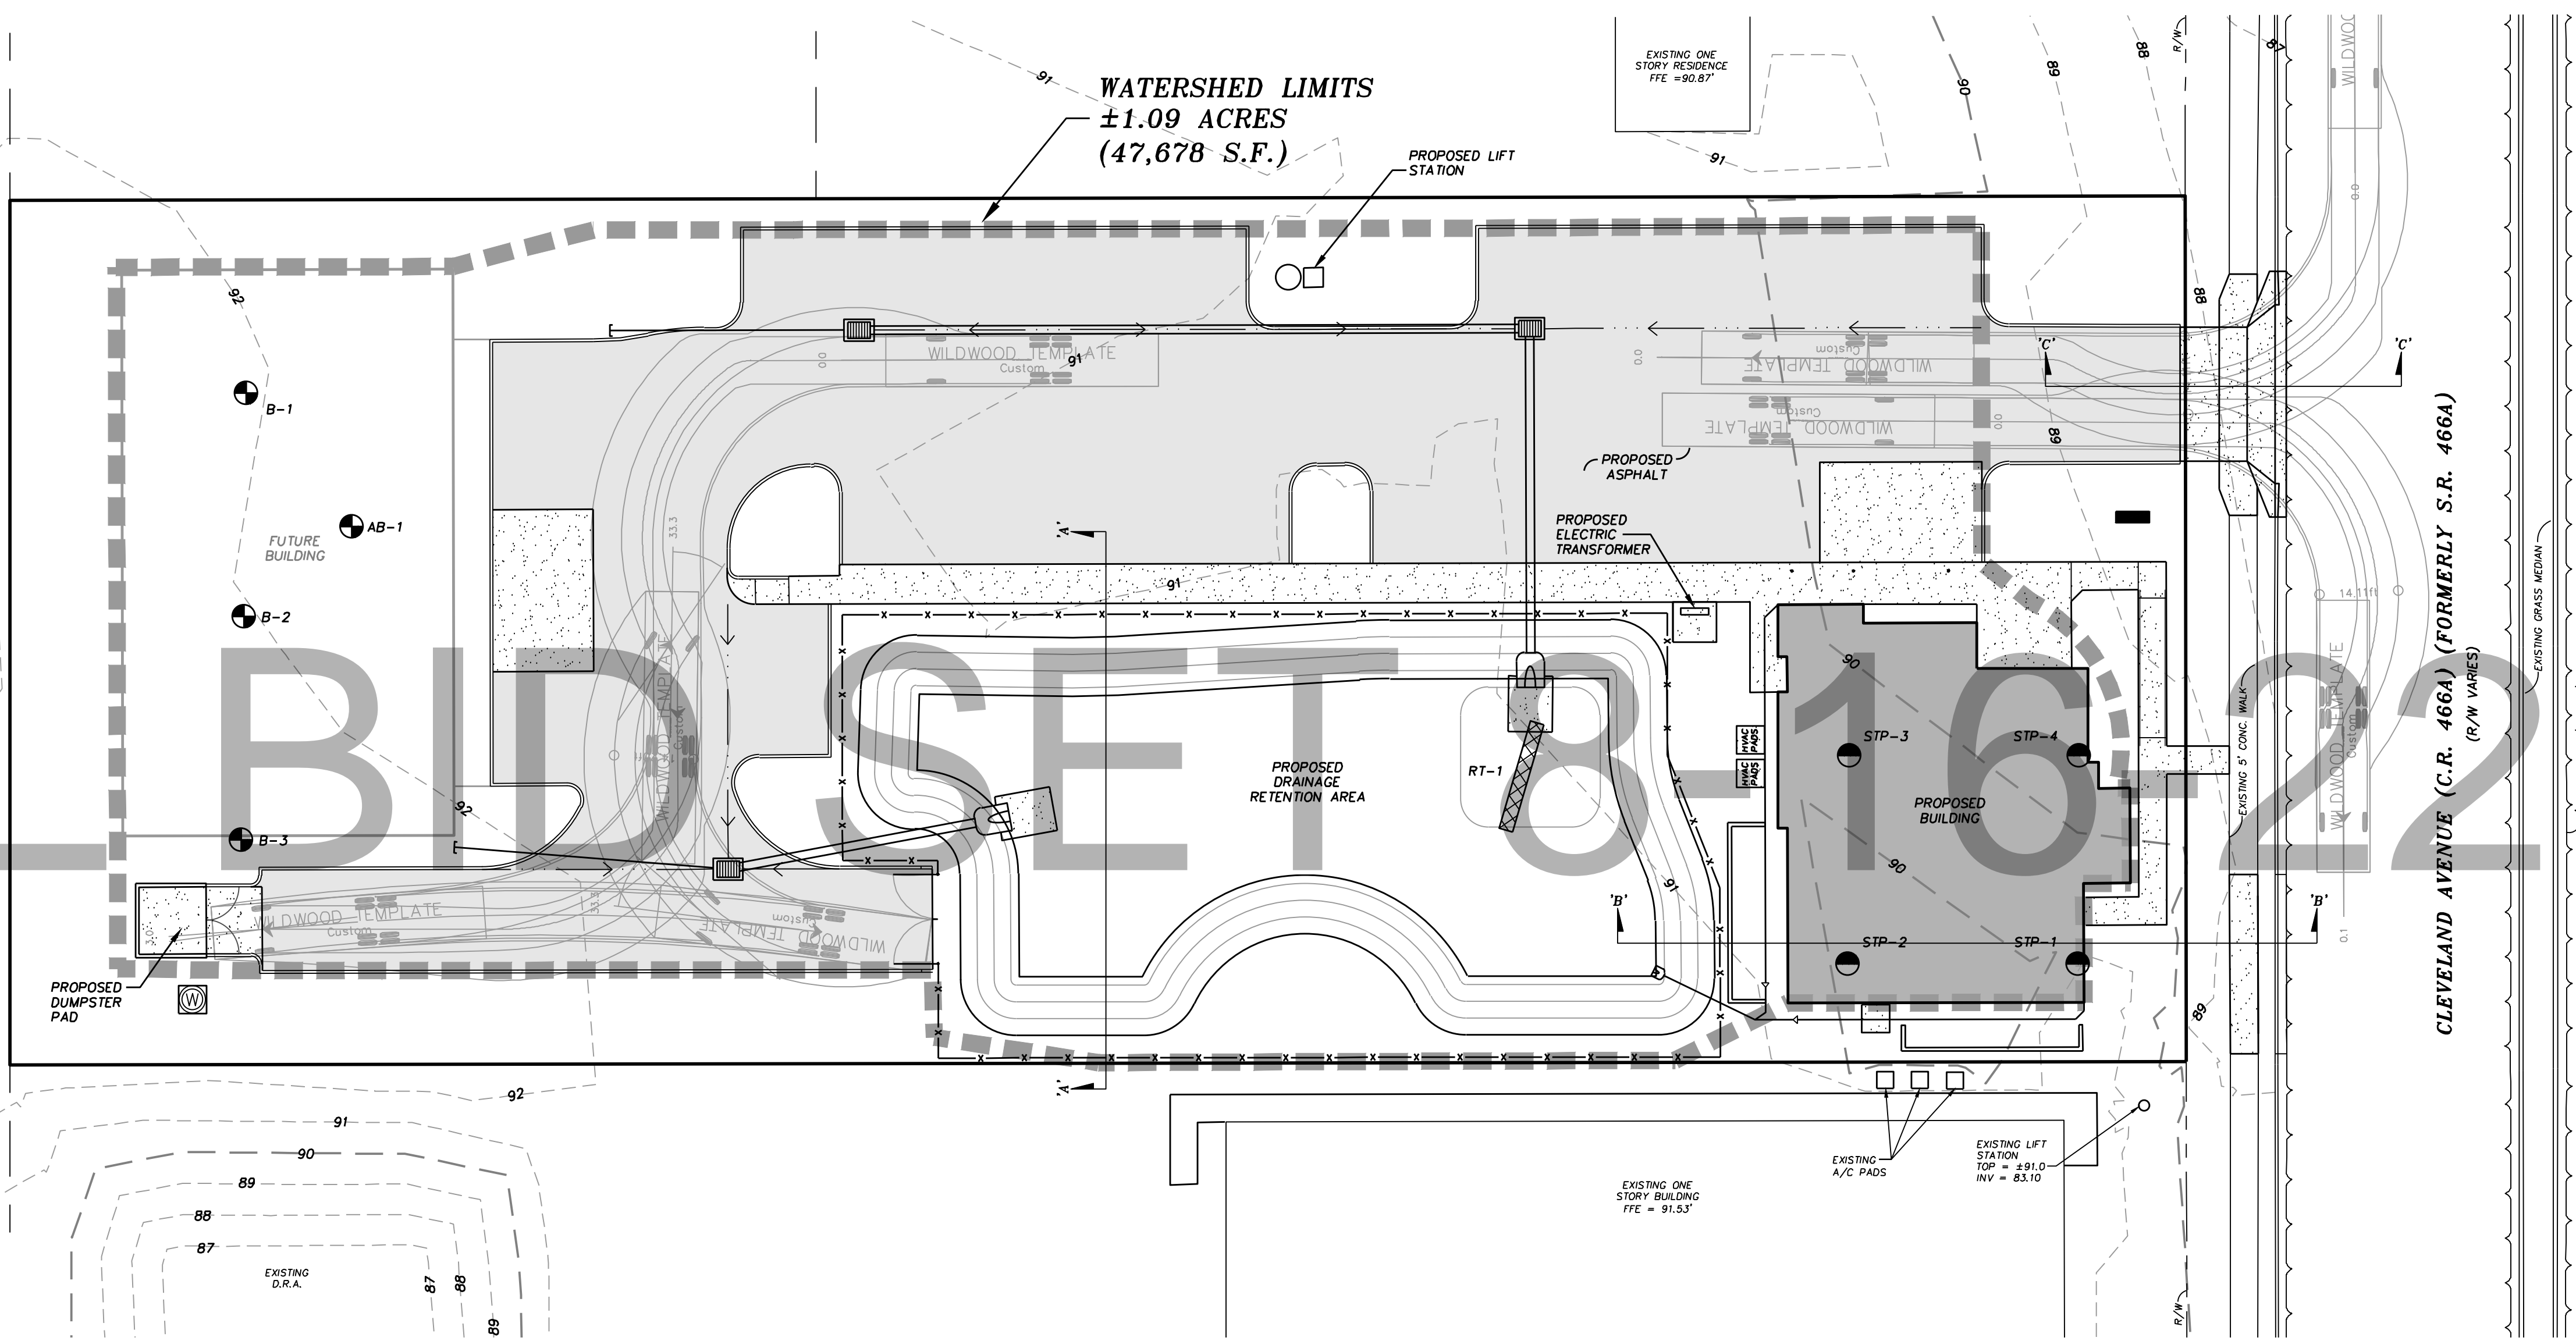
WATERSHED LIMITS
±1.09 ACRES
(47,678 S.F.)

EXISTING ONE STORY RESIDENCE FFE =90.87'

PROPOSED LIFT STATION

91
92
90
89
88
R/W
87
WILDWOOD

WILDWOOD TEMPLATE
Custom
91
0.0

WILDWOOD TEMPLATE
Custom

WILDWOOD TEMPLATE
Custom

'C'
'C'

B-1
AB-1
FUTURE BUILDING
B-2
B-3

PROPOSED ASPHALT

PROPOSED ELECTRIC TRANSFORMER

91
33.3

PROPOSED DRAINAGE RETENTION AREA

RT-1

'A'
'A'

HVAC PADS
HVAC PADS

STP-3
STP-4
PROPOSED BUILDING
STP-2
STP-1
90
90
91

'B'
'B'

EXISTING 5' CONC. WALK
14.11ft
EXISTING GRASS MEDIAN

CLEVELAND AVENUE (C.R. 466A) (FORMERLY S.R. 466A)
(R/W VARIES)

BID SET 8-16-22

WILDWOOD TEMPLATE
Custom

WILDWOOD TEMPLATE
Custom

3.0'

PROPOSED DUMPSTER PAD

W

92
91
90
89
88
87
EXISTING D.R.A.
87
88
89

EXISTING ONE STORY BUILDING FFE = 91.53'

EXISTING A/C PADS

EXISTING LIFT STATION TOP = ±91.0 INV = 83.10

89
0.1
R/W